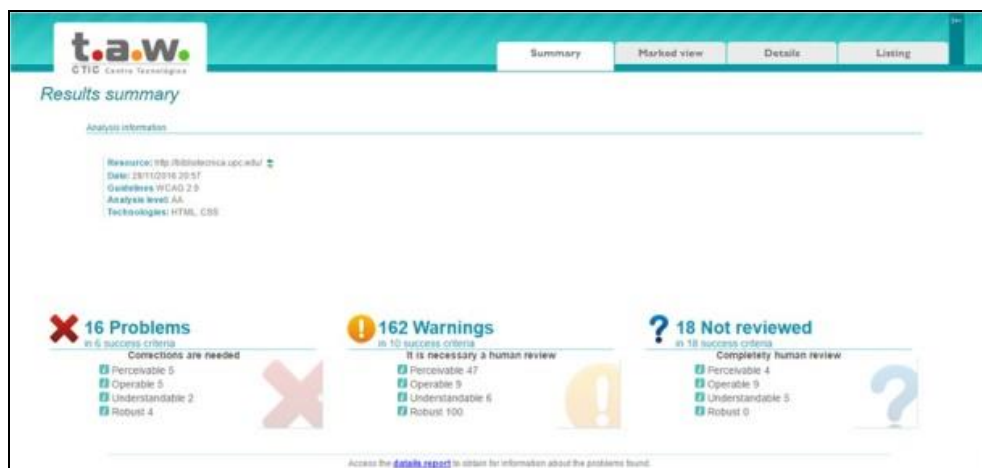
t.a.w.
CTIC Centro Tecnológico

Summary
Marked view
Details
Listing

Results summary

Analysis information

Resource: http://bibliotecnica.upc.edu/
Date: 29/11/2016 20:57
Guidelines: WCAG 2.0
Analysis level: AA
Technologies: HTML, CSS

16 Problems
in 6 success criteria
Corrections are needed
Perceivable 5
Operable 5
Understandable 2
Robust 4

162 Warnings
in 10 success criteria
It is necessary a human review
Perceivable 47
Operable 9
Understandable 6
Robust 100

18 Not reviewed
in 18 success criteria
Completely human review
Perceivable 4
Operable 9
Understandable 5
Robust 0

Access the details report to obtain for information about the problems found.